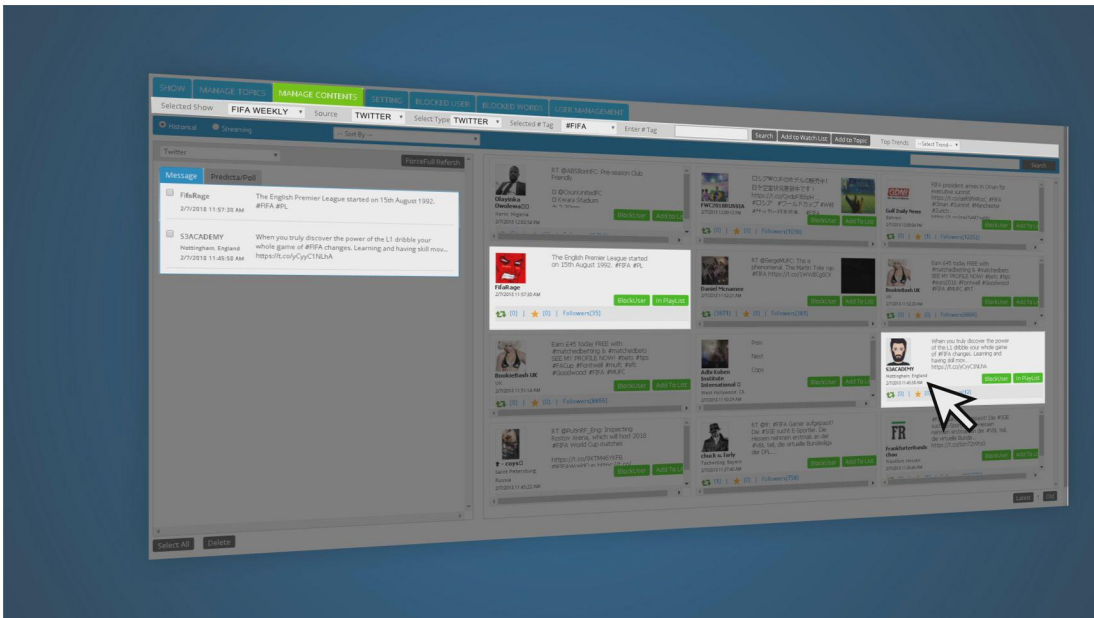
SHOW | MANAGE TOPICS | MANAGE CONTENTS | SETTING | BLOCKED USER | BLOCKED WORDS | USER MANAGEMENT

Selected Show FIFA WEEKLY Source TWITTER Select Type TWITTER Selected # Tag #FIFA Enter # Tag Search Add to Watch List Add to Topic Top Trends --Select Trend--

Historical Streaming --Sort By--

Twitter

ForceFull Refresh

Message Predicta/Poll

FifaRage 2/7/2018 11:57:30 AM The English Premier League started on 15th August 1992. #FIFA #PL

S3ACADEMY Nottingham, England 2/7/2018 11:45:58 AM When you truly discover the power of the L1 dribble your whole game of #FIFA changes. Learning and having skill mov... https://t.co/yCyyC1NLhA

Olayinka Owolewa RT @ABSSaintFC: Pre-season Club Friendly

BlockUser Add To List

[0] | [0] | Followers[5256]

FWC2018RUSSIA

BlockUser Add To List

[0] | [0] | Followers[3256]

Golf Daily News

BlockUser Add To List

FifaRage 2/7/2018 11:57:30 AM The English Premier League started on 15th August 1992. #FIFA #PL

BlockUser In PlayList

[0] | [0] | Followers[35]

Daniel Mcnamee

BlockUser Add To List

[0] | [0] | Followers[289]

Bookiebash UK

BlockUser Add To List

Bookiebash UK Earn £45 today FREE with #matchedbetting & #matchedbets SEE MY PROFILE NOW! #bets #tips #FACup #Fontwell #fifa #UFC #Woodwood #FIFA #MUFC

BlockUser Add To List

[0] | [0] | Followers[8806]

Adfa Kabas Institute International

Pass Next Cops

BlockUser Add To List

S3ACADEMY Nottingham, England When you truly discover the power of the L1 dribble your whole game of #FIFA changes. Learning and having skill mov... https://t.co/yCyyC1NLhA

BlockUser In PlayList

RT @Rubi89_Zingo: Inspecting Rostov Arena, which will host 2018 #FIFA World Cup matches

BlockUser Add To List

chuck n. Turly

BlockUser Add To List

[0] | [0] | Followers[758]

Frankfurterhands

BlockUser Add To List

Select All Delete

Latest List